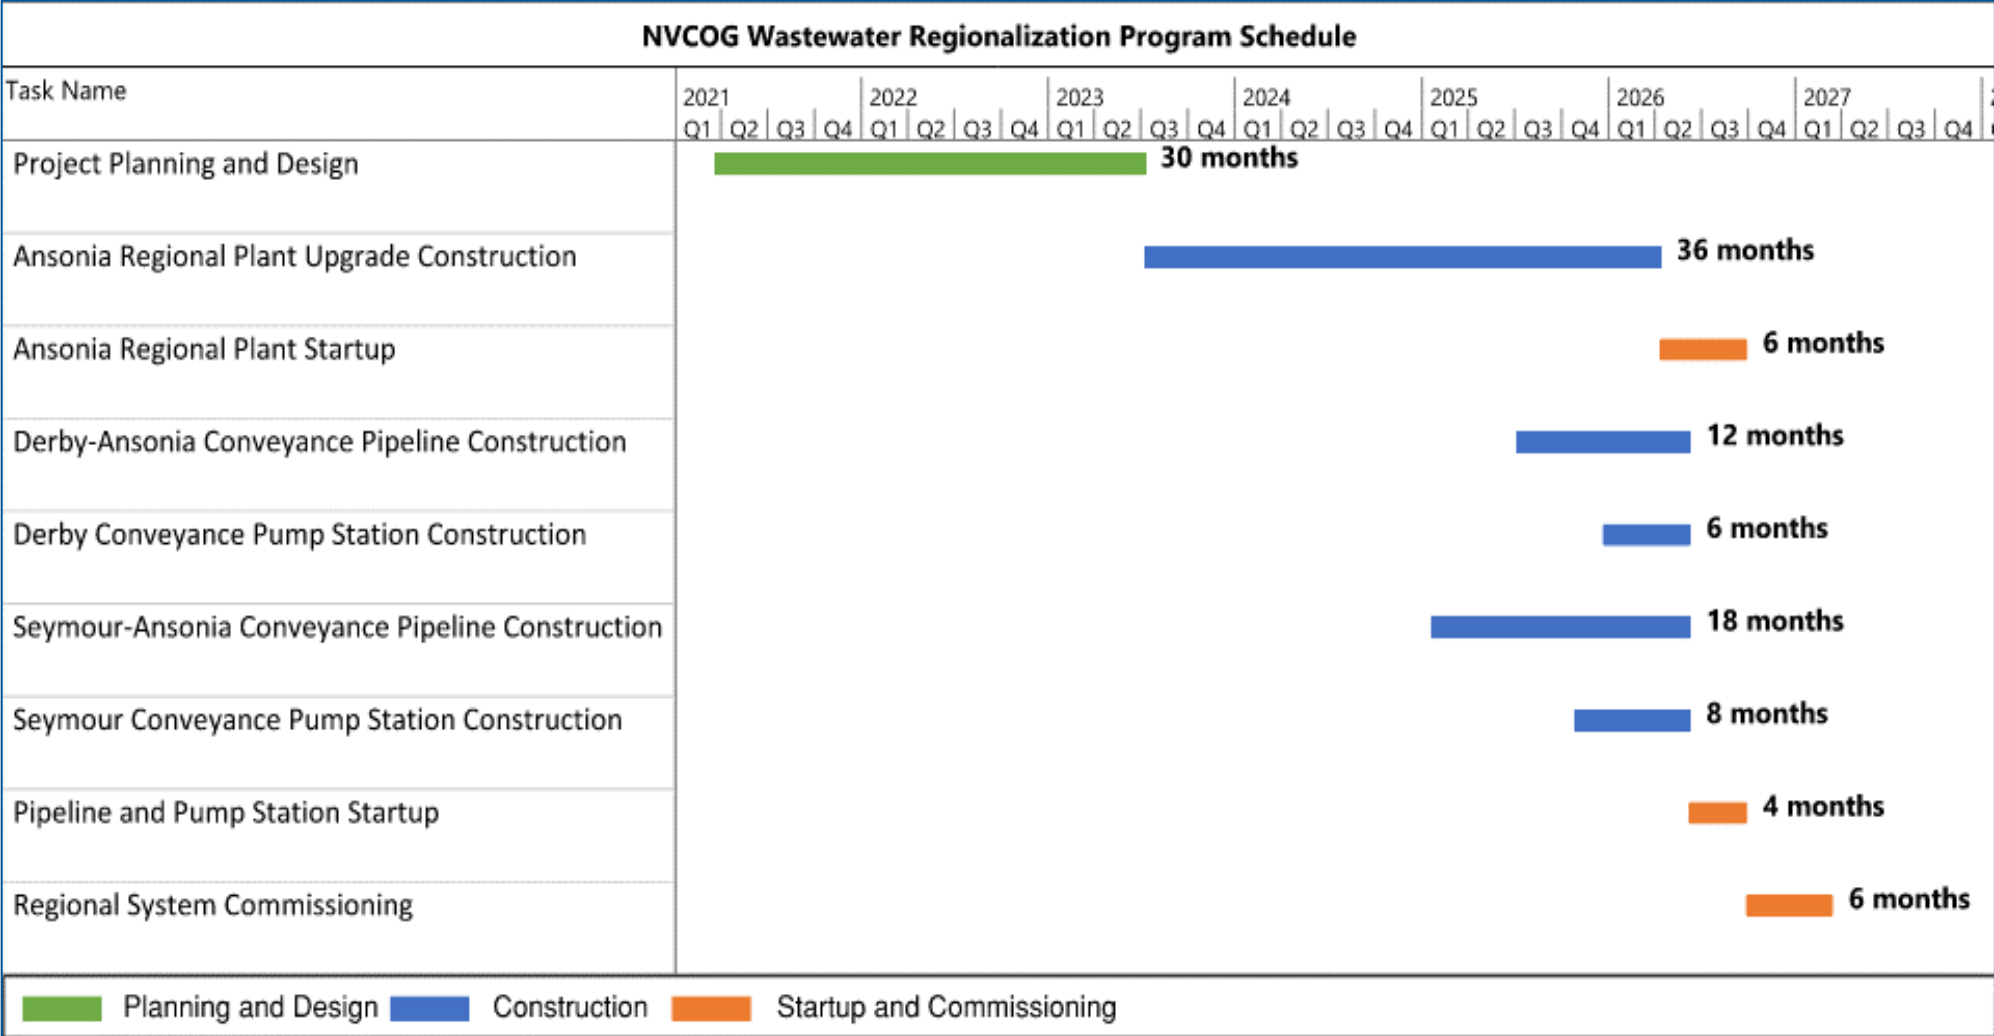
NVCOG Wastewater Regionalization Program Schedule

| Task Name | 2021 Q1 Q2 Q3 Q4 | 2022 Q1 Q2 Q3 Q4 | 2023 Q1 Q2 Q3 Q4 | 2024 Q1 Q2 Q3 Q4 | 2025 Q1 Q2 Q3 Q4 | 2026 Q1 Q2 Q3 Q4 | 2027 Q1 Q2 Q3 Q4 |
|---|---|---|---|---|---|---|---|
| Project Planning and Design | 30 months | | | | | | |
| Ansonia Regional Plant Upgrade Construction | 36 months | | | | | | |
| Ansonia Regional Plant Startup | 6 months | | | | | | |
| Derby-Ansonia Conveyance Pipeline Construction | 12 months | | | | | | |
| Derby Conveyance Pump Station Construction | 6 months | | | | | | |
| Seymour-Ansonia Conveyance Pipeline Construction | 18 months | | | | | | |
| Seymour Conveyance Pump Station Construction | 8 months | | | | | | |
| Pipeline and Pump Station Startup | 4 months | | | | | | |
| Regional System Commissioning | 6 months | | | | | | |

Planning and Design Construction Startup and Commissioning